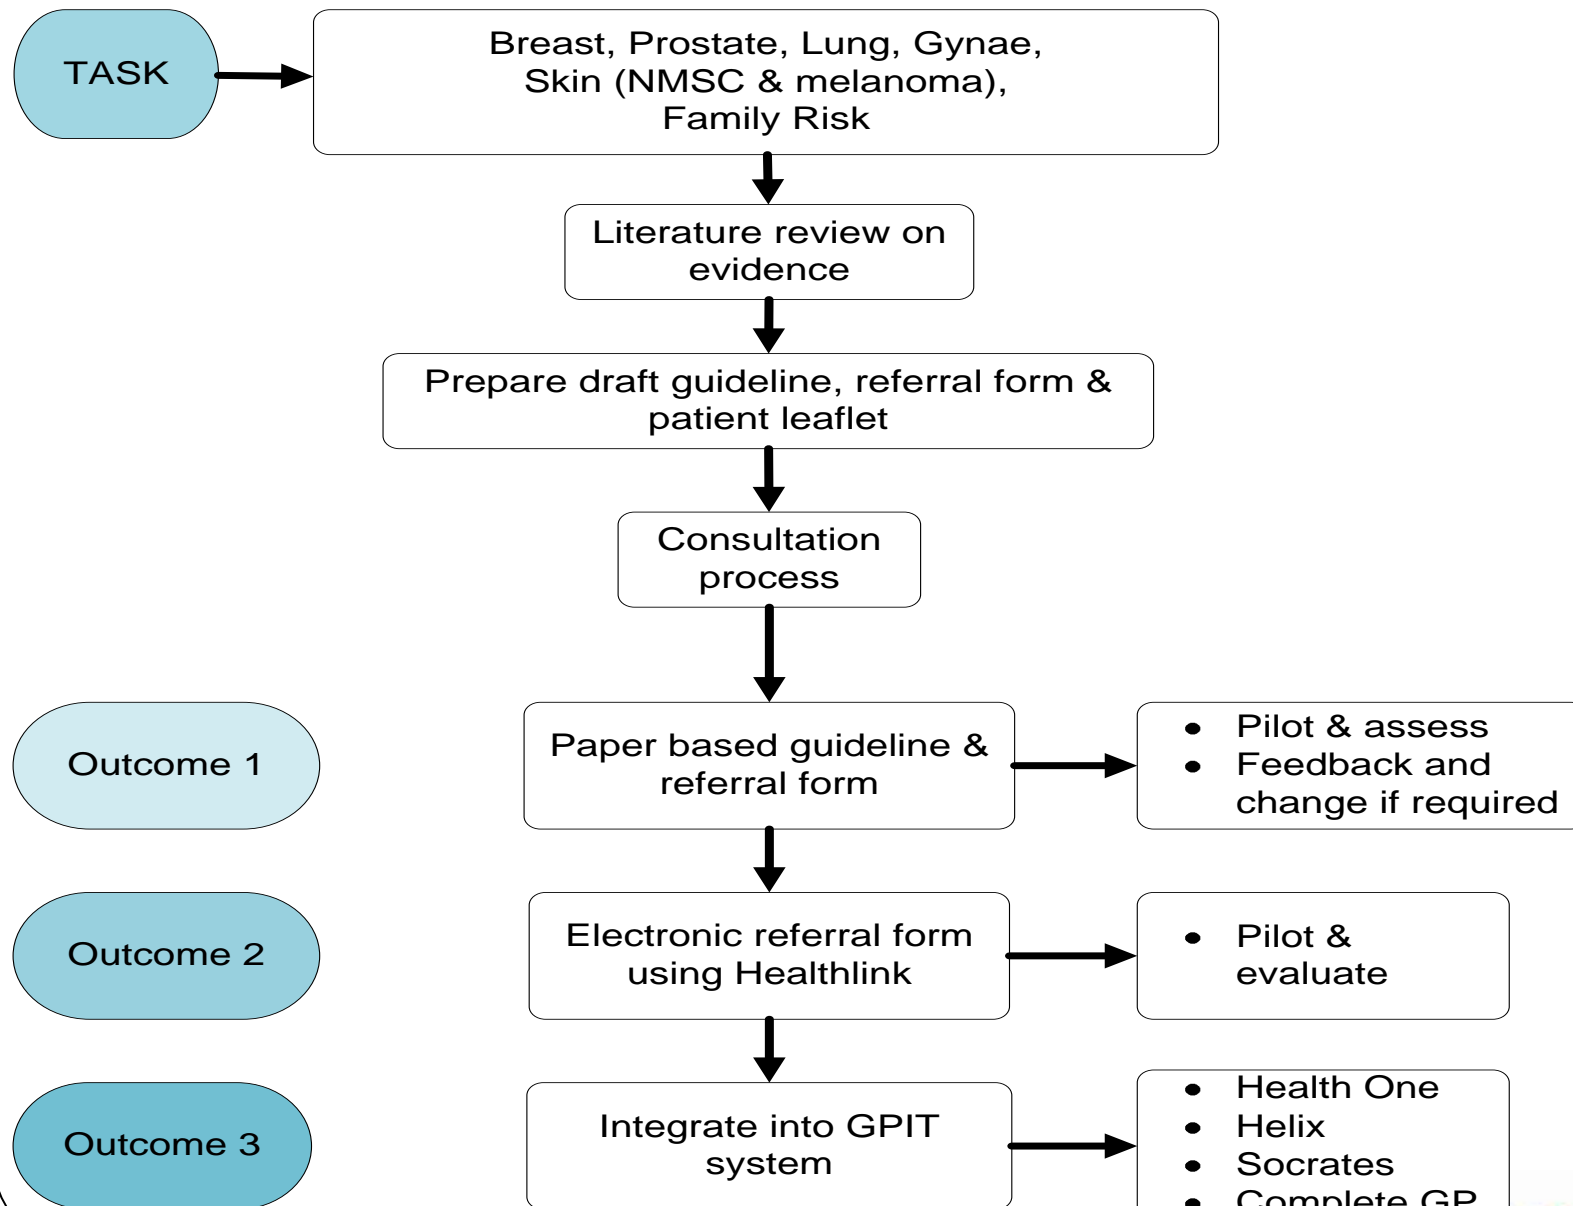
TASK

Breast, Prostate, Lung, Gynae, Skin (NMSC & melanoma), Family Risk

Literature review on evidence

Prepare draft guideline, referral form & patient leaflet

Consultation process

Outcome 1

Paper based guideline & referral form

- Pilot & assess
- Feedback and change if required

Outcome 2

Electronic referral form using Healthlink

- Pilot & evaluate

Outcome 3

Integrate into GPIT system

- Health One
- Helix
- Socrates
- Complete GP